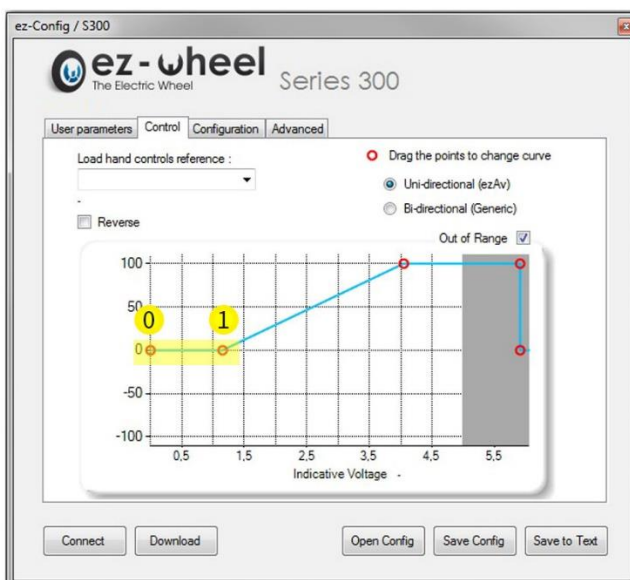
ez-Config / S300

ez-wheel
The Electric Wheel

Series 300

User parameters | Control | Configuration | Advanced

Load hand controls reference :

-

Reverse

Drag the points to change curve

Uni-directional (ezAv)

Bi-directional (Generic)

Out of Range

100
50
0
-50
-100

0
1

0,5
1,5
2,5
3,5
4,5
5,5

Indicative Voltage -

Connect
Download
Open Config
Save Config
Save to Text